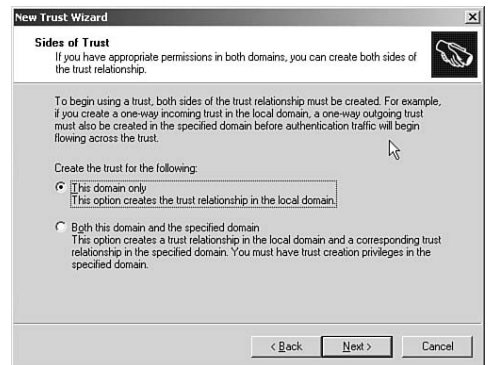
New Trust Wizard

Sides of Trust
If you have appropriate permissions in both domains, you can create both sides of the trust relationship.

To begin using a trust, both sides of the trust relationship must be created. For example, if you create a one-way incoming trust in the local domain, a one-way outgoing trust must also be created in the specified domain before authentication traffic will begin flowing across the trust.

Create the trust for the following:

This domain only
This option creates the trust relationship in the local domain.

Both this domain and the specified domain
This option creates a trust relationship in the local domain and a corresponding trust relationship in the specified domain. You must have trust creation privileges in the specified domain.

< Back | Next > | Cancel